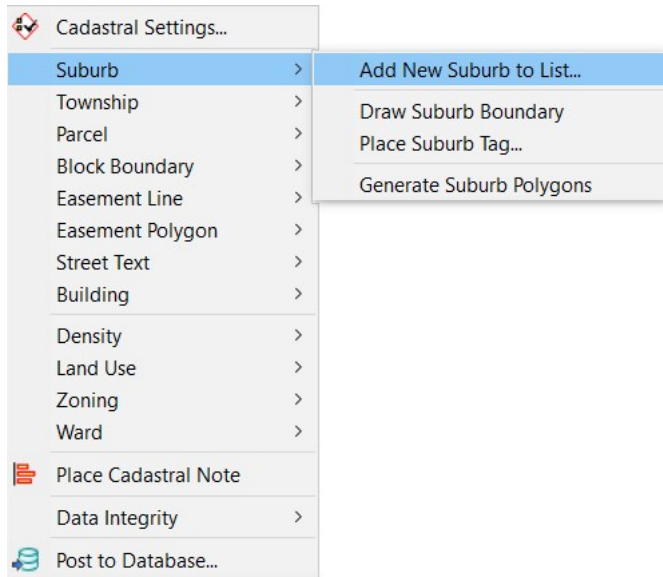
Cadastral Settings...
Suburb >
Township >
Parcel >
Block Boundary >
Easement Line >
Easement Polygon >
Street Text >
Building >
Density >
Land Use >
Zoning >
Ward >
Place Cadastral Note
Data Integrity >
Post to Database...

Add New Suburb to List...
Draw Suburb Boundary
Place Suburb Tag...
Generate Suburb Polygons